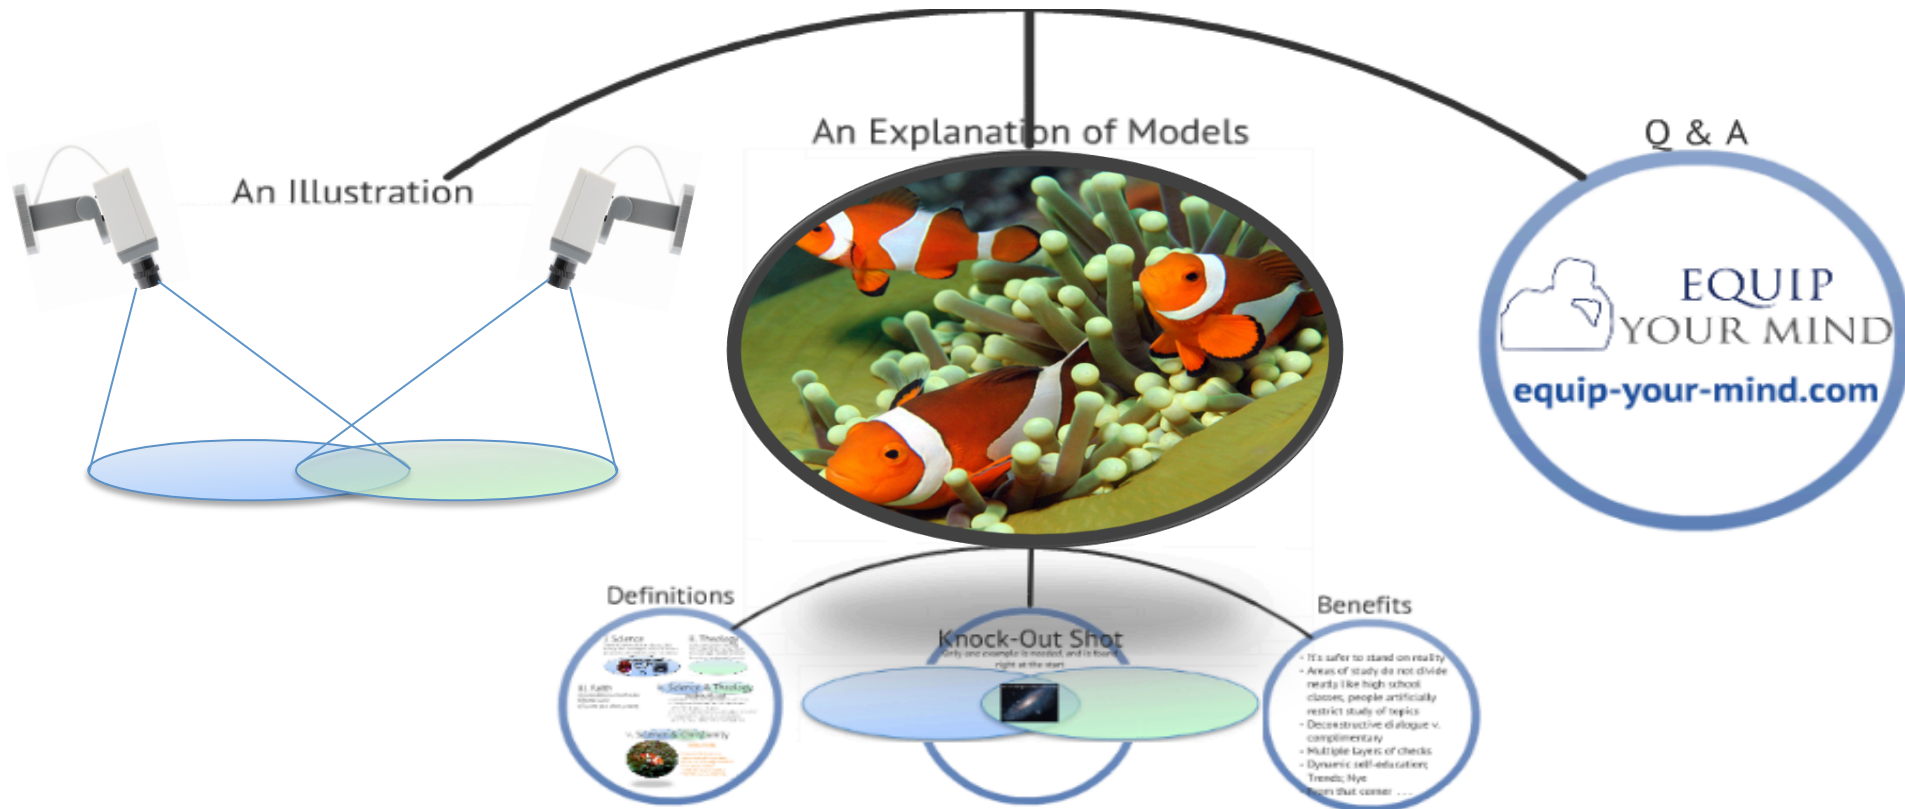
An Illustration

An Explanation of Models

Q & A

EQUIP
YOUR MIND
equip-your-mind.com

Definitions

I. Science

II. Theology

III. Faith

IV. Science & Theology

V. Science & Christianity

Knock-Out Shot

Only one example is needed, and is found right at the start

Benefits

- It's safer to stand on reality
- Areas of study do not divide neatly like high school classes; people artificially restrict study of topics
- Deconstructive dialogue v. complimentary
- Multiple layers of checks
- Dynamic self-education; Trends; Nye
- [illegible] that corner . . .